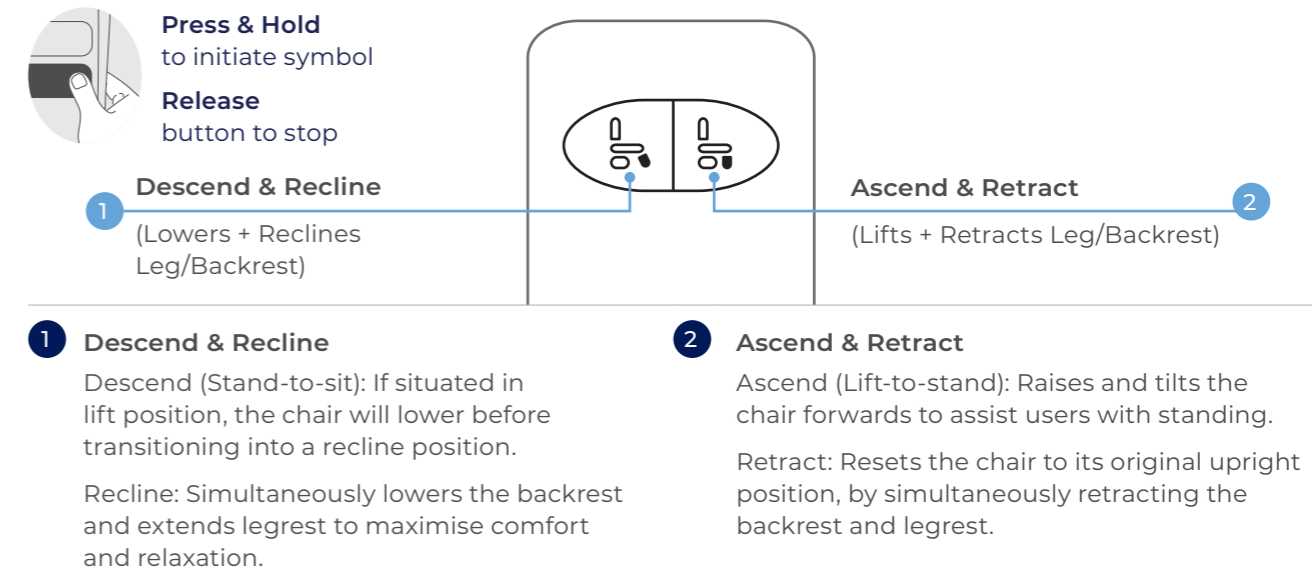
Press & Hold
to initiate symbol

Release
button to stop

1 Descend & Recline
(Lowers + Reclines Leg/Backrest)

Ascend & Retract 2
(Lifts + Retracts Leg/Backrest)

1 Descend & Recline

Descend (Stand-to-sit): If situated in lift position, the chair will lower before transitioning into a recline position.

Recline: Simultaneously lowers the backrest and extends legrest to maximise comfort and relaxation.

2 Ascend & Retract

Ascend (Lift-to-stand): Raises and tilts the chair forwards to assist users with standing.

Retract: Resets the chair to its original upright position, by simultaneously retracting the backrest and legrest.